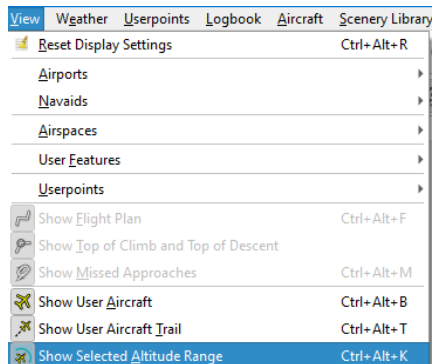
View Weather Userpoints Logbook Aircraft Scenery Library

Reset Display Settings Ctrl+Alt+R

Airports

Navaids

Airspaces

User Features

Userpoints

Show Flight Plan Ctrl+Alt+F

Show Top of Climb and Top of Descent

Show Missed Approaches Ctrl+Alt+M

Show User Aircraft Ctrl+Alt+B

Show User Aircraft Trail Ctrl+Alt+T

Show Selected Altitude Range Ctrl+Alt+K